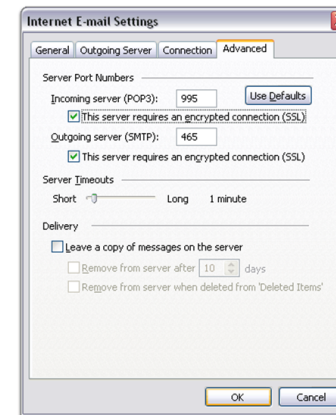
Internet E-mail Settings

General | Outgoing Server | Connection | Advanced

Server Port Numbers

Incoming server (POP3): 995 Use Defaults

This server requires an encrypted connection (SSL)

Outgoing server (SMTP): 465

This server requires an encrypted connection (SSL)

Server Timeouts

Short Long 1 minute

Delivery

Leave a copy of messages on the server

Remove from server after 10 days

Remove from server when deleted from 'Deleted Items'

OK Cancel